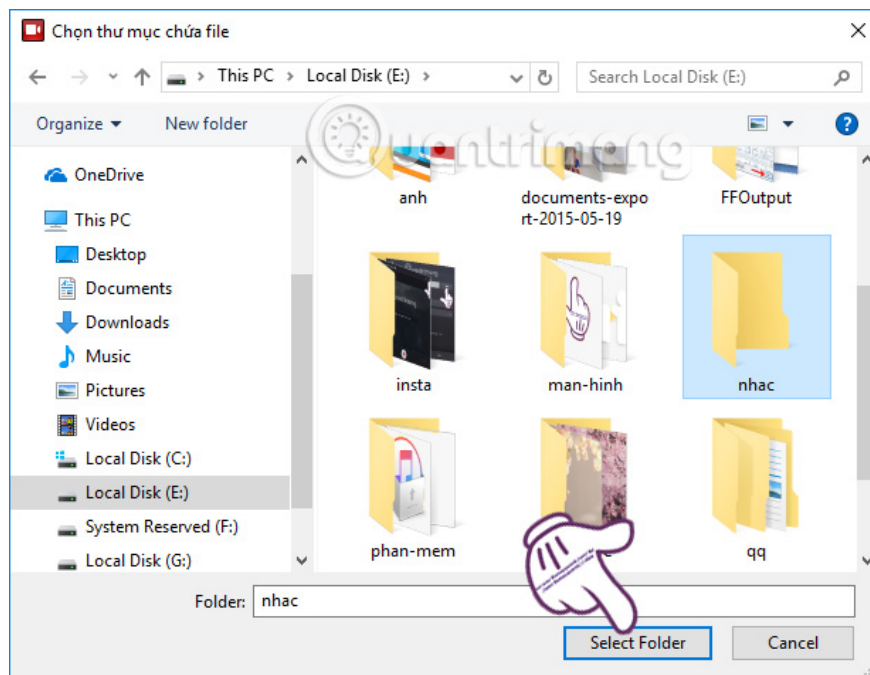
Chọn thư mục chứa file

This PC › Local Disk (E:) ›

Search Local Disk (E:)

Organize ▾ New folder

OneDrive
This PC
Desktop
Documents
Downloads
Music
Pictures
Videos
Local Disk (C:)
Local Disk (E:)
System Reserved (F:)
Local Disk (G:)

Quantrimang

anh
documents-export-2015-05-19
FFOutput
insta
man-hinh
nhac
phan-mem
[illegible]
qq

Folder: nhac

Select Folder
Cancel